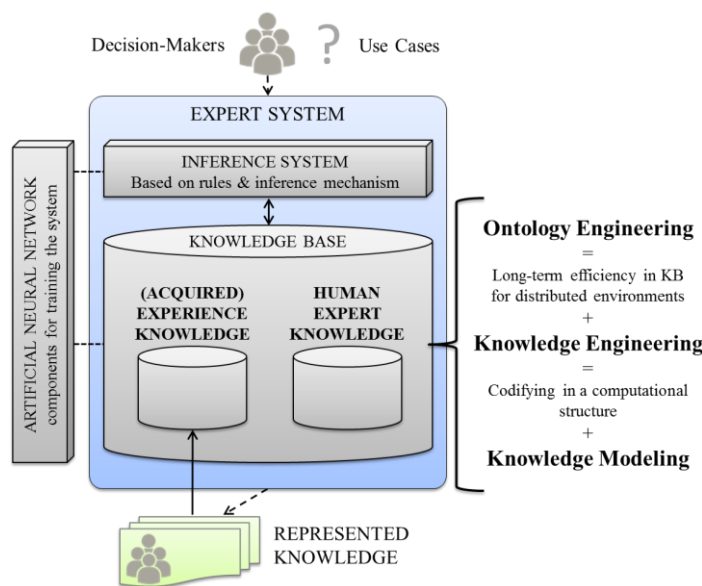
Decision-Makers ? Use Cases

EXPERT SYSTEM

ARTIFICIAL NEURAL NETWORK components for training the system

INFERENCE SYSTEM
Based on rules & inference mechanism

KNOWLEDGE BASE

(ACQUIRED) EXPERIENCE KNOWLEDGE

HUMAN EXPERT KNOWLEDGE

REPRESENTED KNOWLEDGE

Ontology Engineering
=
Long-term efficiency in KB for distributed environments
+
Knowledge Engineering
=
Codifying in a computational structure
+
Knowledge Modeling